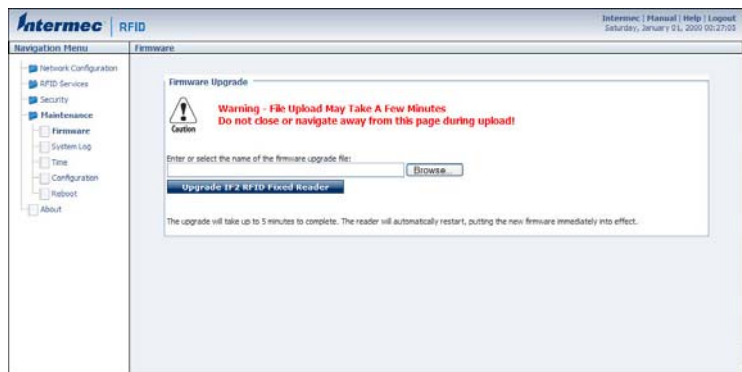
Intermec | RFID

Intermec | Manual | Help | Logout
Saturday, January 01, 2000 00:27:03

Navigation Menu

Firmware

Network Configuration
RFID Services
Security
Maintenance
Firmware
System Log
Time
Configuration
Reboot
About

Firmware Upgrade

Caution

Warning - File Upload May Take A Few Minutes
Do not close or navigate away from this page during upload!

Enter or select the name of the firmware upgrade file:

Browse...

Upgrade IF2 RFID Fixed Reader

The upgrade will take up to 5 minutes to complete. The reader will automatically restart, putting the new firmware immediately into effect.